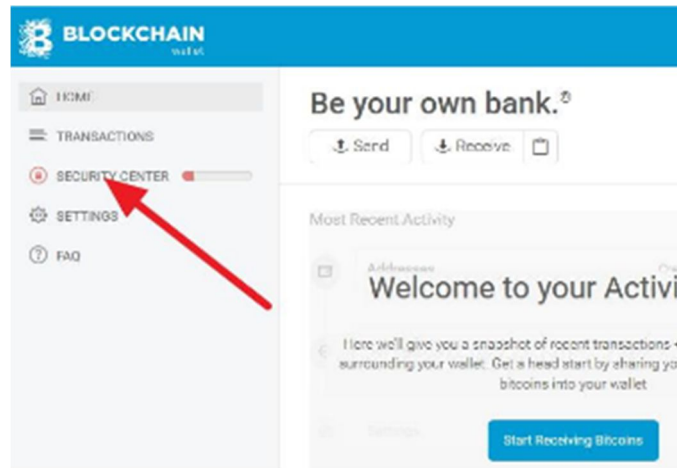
BLOCKCHAIN
wallet

HOME
TRANSACTIONS
SECURITY CENTER
SETTINGS
FAQ

Be your own bank.®

Send
Receive

Most Recent Activity

Addresses

Welcome to your Activi

Here we'll give you a snapshot of recent transactions surrounding your wallet. Get a head start by sharing yo bitcoins into your wallet

Settings

Start Receiving Bitcoins